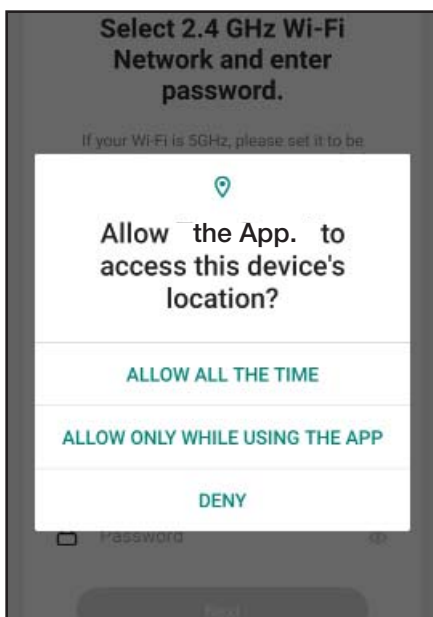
Select 2.4 GHz Wi-Fi Network and enter password.

If your Wi-Fi is 5GHz, please set it to be

Allow the App. to access this device's location?

ALLOW ALL THE TIME

ALLOW ONLY WHILE USING THE APP

DENY

Password

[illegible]